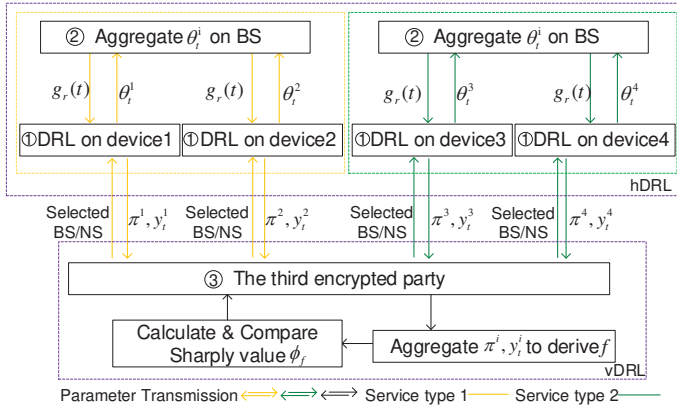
② Aggregate $\theta_t^i$ on BS

$g_r(t)$ $\theta_t^1$ $g_r(t)$ $\theta_t^2$

①DRL on device1 ①DRL on device2

② Aggregate $\theta_t^i$ on BS

$g_r(t)$ $\theta_t^3$ $g_r(t)$ $\theta_t^4$

①DRL on device3 ①DRL on device4

hDRL

Selected BS/NS $\pi^1, y_t^1$ Selected BS/NS $\pi^2, y_t^2$ Selected BS/NS $\pi^3, y_t^3$ Selected BS/NS $\pi^4, y_t^4$

③ The third encrypted party

Calculate & Compare Sharply value $\phi_f$

Aggregate $\pi^i, y_t^i$ to derive $f$

vDRL

Parameter Transmission Service type 1 Service type 2